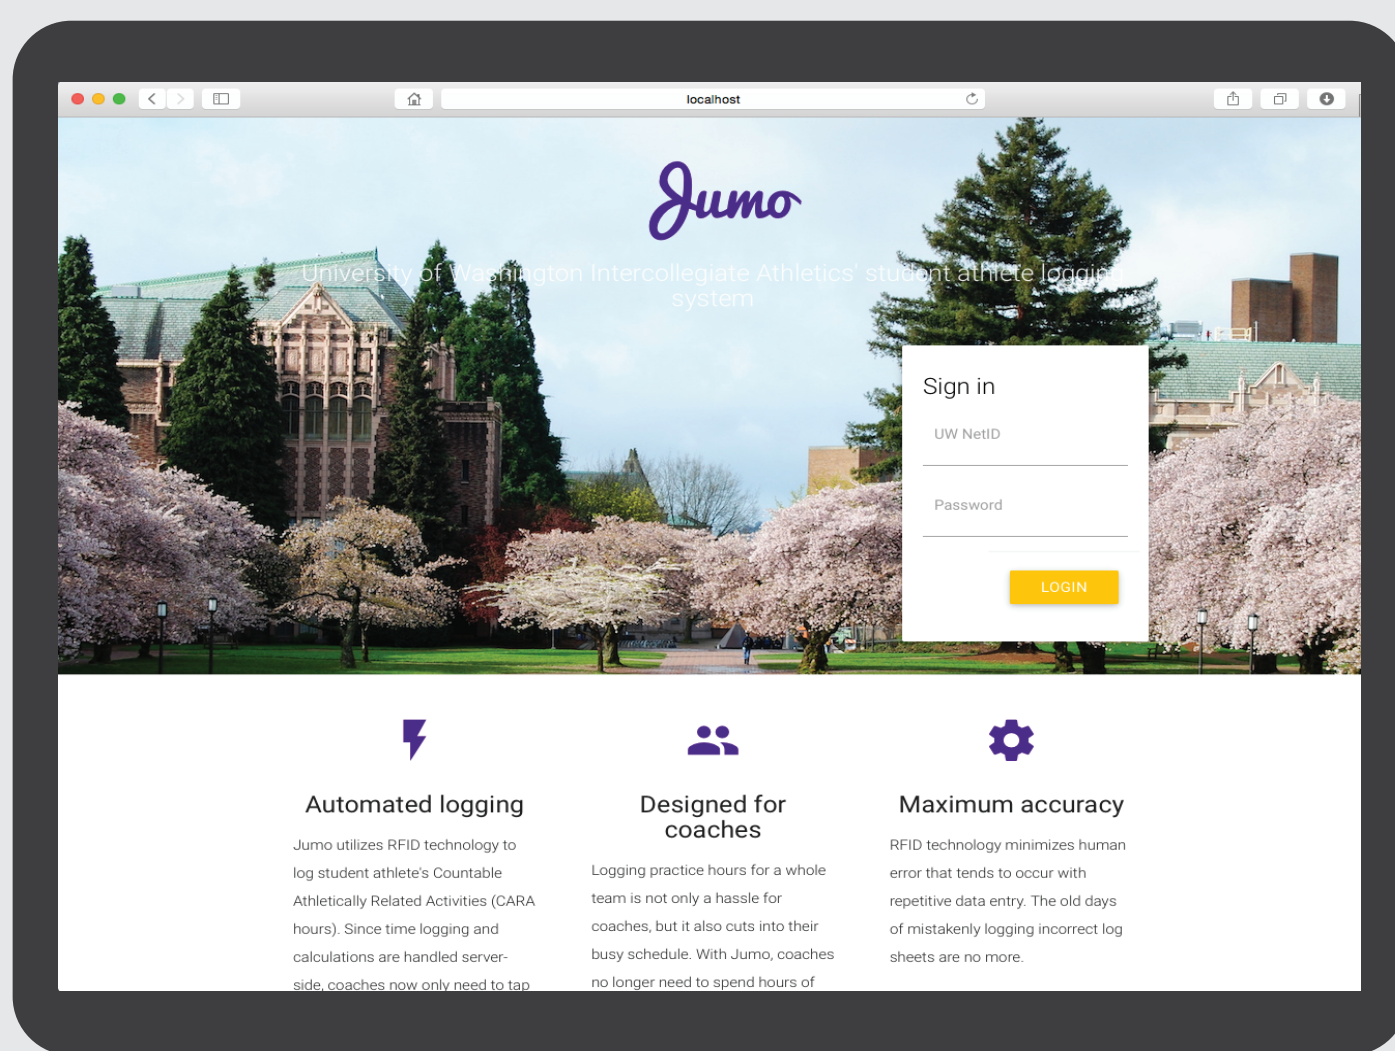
localhost

Jumo

University of Washington Intercollegiate Athletics' student athlete logging system

Sign in

UW NetID

Password

LOGIN

Automated logging

Jumo utilizes RFID technology to log student athlete's Countable Athletically Related Activities (CARA hours). Since time logging and calculations are handled server-side, coaches now only need to tap

Designed for coaches

Logging practice hours for a whole team is not only a hassle for coaches, but it also cuts into their busy schedule. With Jumo, coaches no longer need to spend hours of

Maximum accuracy

RFID technology minimizes human error that tends to occur with repetitive data entry. The old days of mistakenly logging incorrect log sheets are no more.